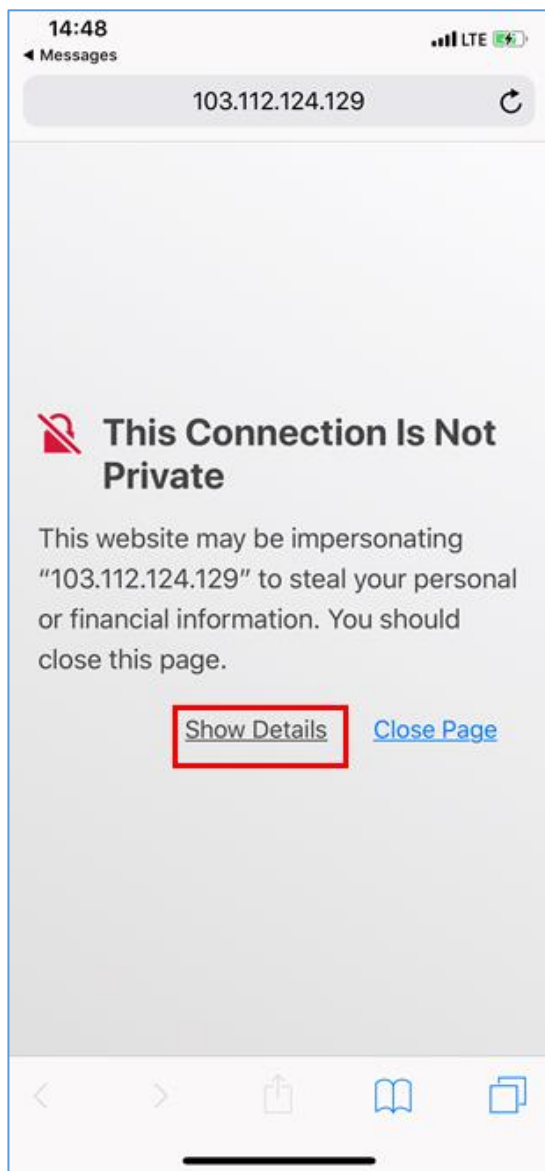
14:48
◂ Messages
LTE

103.112.124.129

This Connection Is Not Private

This website may be impersonating "103.112.124.129" to steal your personal or financial information. You should close this page.

Show Details Close Page